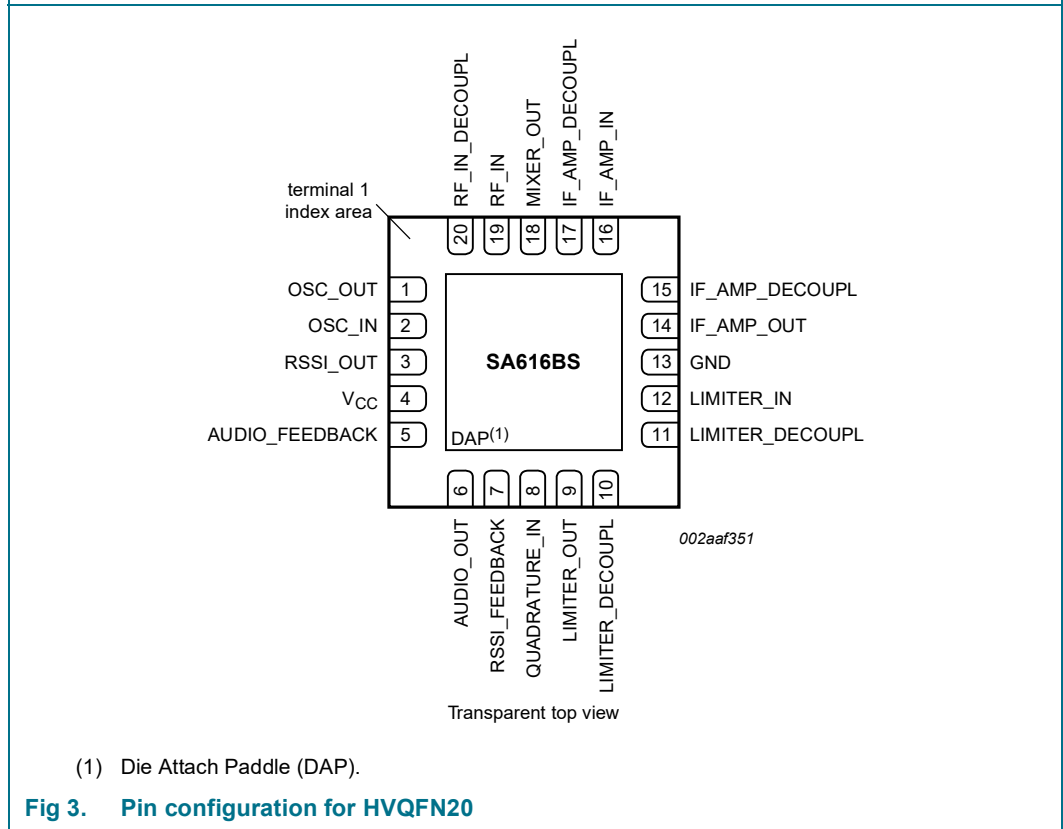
RF_IN_DECOUPL
RF_IN
MIXER_OUT
IF_AMP_DECOUPL
IF_AMP_IN

terminal 1 index area

20
19
18
17
16

OSC_OUT 1
OSC_IN 2
RSSI_OUT 3
$V_{CC}$ 4
AUDIO_FEEDBACK 5

SA616BS

DAP$^{(1)}$

15 IF_AMP_DECOUPL
14 IF_AMP_OUT
13 GND
12 LIMITER_IN
11 LIMITER_DECOUPL

6
7
8
9
10

AUDIO_OUT
RSSI_FEEDBACK
QUADRATURE_IN
LIMITER_OUT
LIMITER_DECOUPL

002aaf351

Transparent top view

(1) Die Attach Paddle (DAP).

Fig 3. Pin configuration for HVQFN20